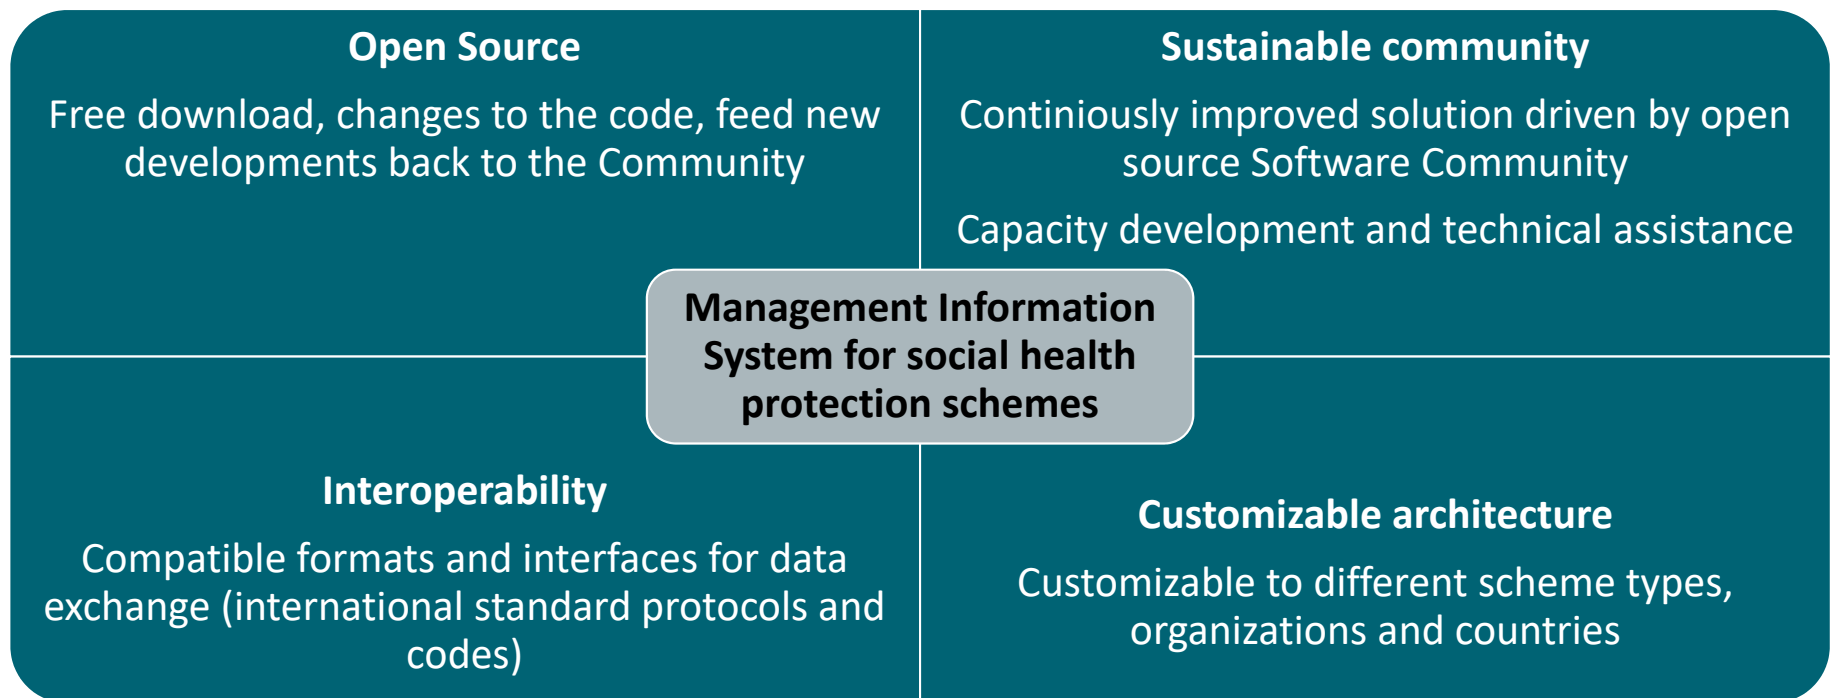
Open Source

Free download, changes to the code, feed new developments back to the Community

Sustainable community

Continiously improved solution driven by open source Software Community

Capacity development and technical assistance

Management Information System for social health protection schemes

Interoperability

Compatible formats and interfaces for data exchange (international standard protocols and codes)

Customizable architecture

Customizable to different scheme types, organizations and countries